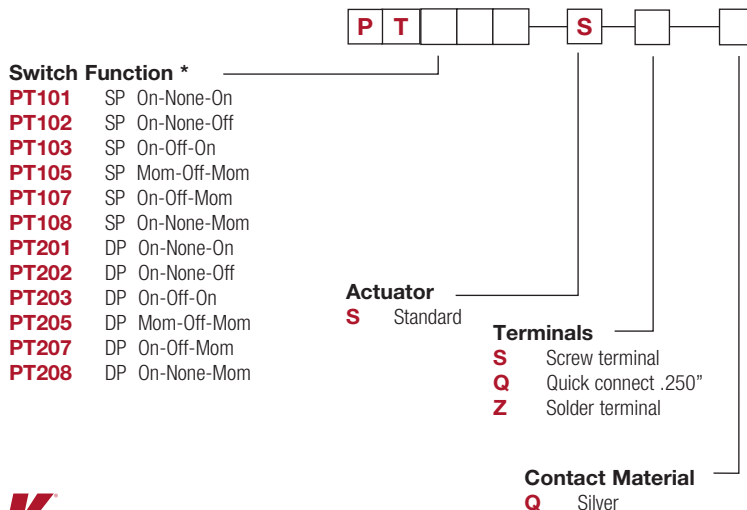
P T S

Switch Function *
PT101 SP On-None-On
PT102 SP On-None-Off
PT103 SP On-Off-On
PT105 SP Mom-Off-Mom
PT107 SP On-Off-Mom
PT108 SP On-None-Mom
PT201 DP On-None-On
PT202 DP On-None-Off
PT203 DP On-Off-On
PT205 DP Mom-Off-Mom
PT207 DP On-Off-Mom
PT208 DP On-None-Mom

Actuator
S Standard

Terminals
S Screw terminal
Q Quick connect .250"
Z Solder terminal

Contact Material
Q Silver